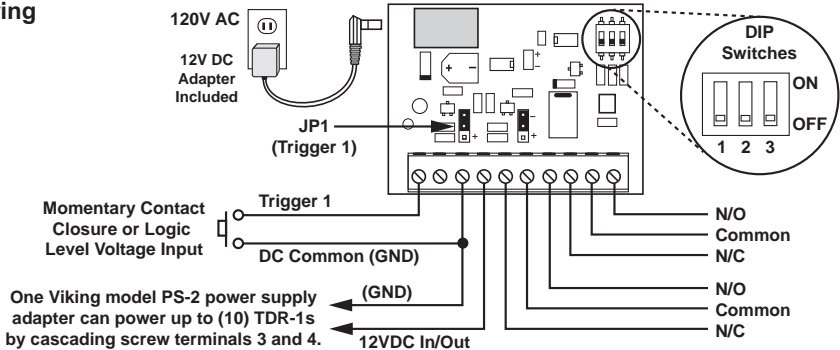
ing

120V AC

12V DC Adapter Included

DIP Switches

ON

OFF

1 2 3

JP1 (Trigger 1)

+

-

Trigger 1

Momentary Contact Closure or Logic Level Voltage Input

DC Common (GND)

N/O

Common

N/C

N/O

Common

N/C

(GND)

One Viking model PS-2 power supply adapter can power up to (10) TDR-1s by cascading screw terminals 3 and 4.

12VDC In/Out